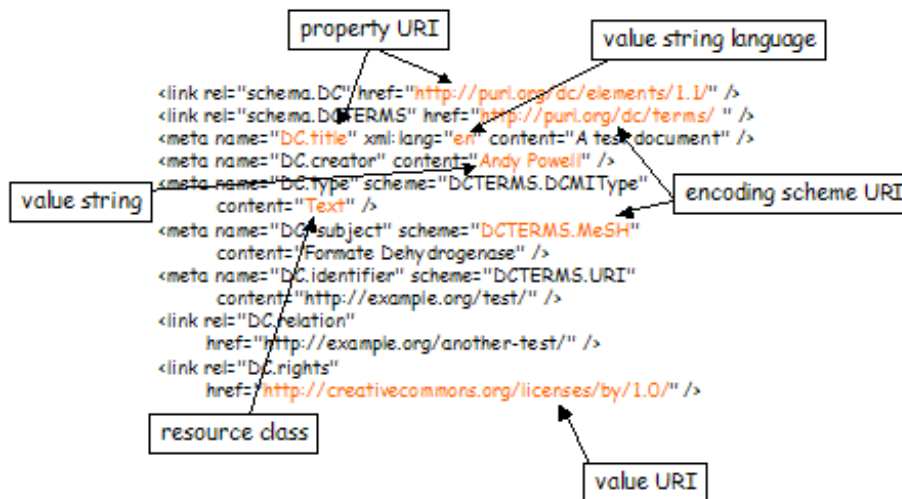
property URI

value string language

<link rel="schema.DC" href="http://purl.org/dc/elements/1.1/" />
<link rel="schema.DCTERMS" href="http://purl.org/dc/terms/ " />
<meta name="DC.title" xml:lang="en" content="A test document" />
<meta name="DC.creator" content="Andy Powell" />
<meta name="DC.type" scheme="DCTERMS.DCMIType" content="Text" />
<meta name="DC.subject" scheme="DCTERMS.MeSH" content="Formate Dehydrogenase" />
<meta name="DC.identifier" scheme="DCTERMS.URI" content="http://example.org/test/" />
<link rel="DC.relation" href="http://example.org/another-test/" />
<link rel="DC.rights" href="http://creativecommons.org/licenses/by/1.0/" />

value string

encoding scheme URI

resource class

value URI